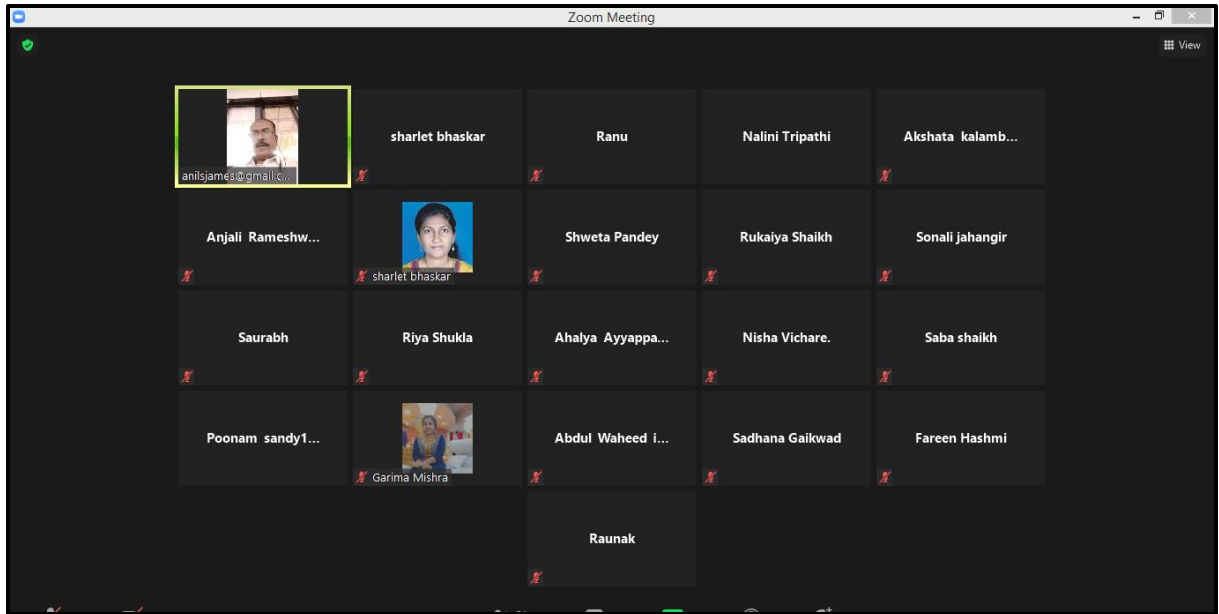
Zoom Meeting

View

anilsjames@gmail.c...

sharlet bhaskar

Ranu

Nalini Tripathi

Akshata kalamb...

Anjali Rameshw...

sharlet bhaskar

Shweta Pandey

Rukaiya Shaikh

Sonali jahangir

Saurabh

Riya Shukla

Ahalya Ayyappa...

Nisha Vichare.

Saba shaikh

Poonam sandy1...

Garima Mishra

Abdul Waheed i...

Sadhana Gaikwad

Fareen Hashmi

Raunak